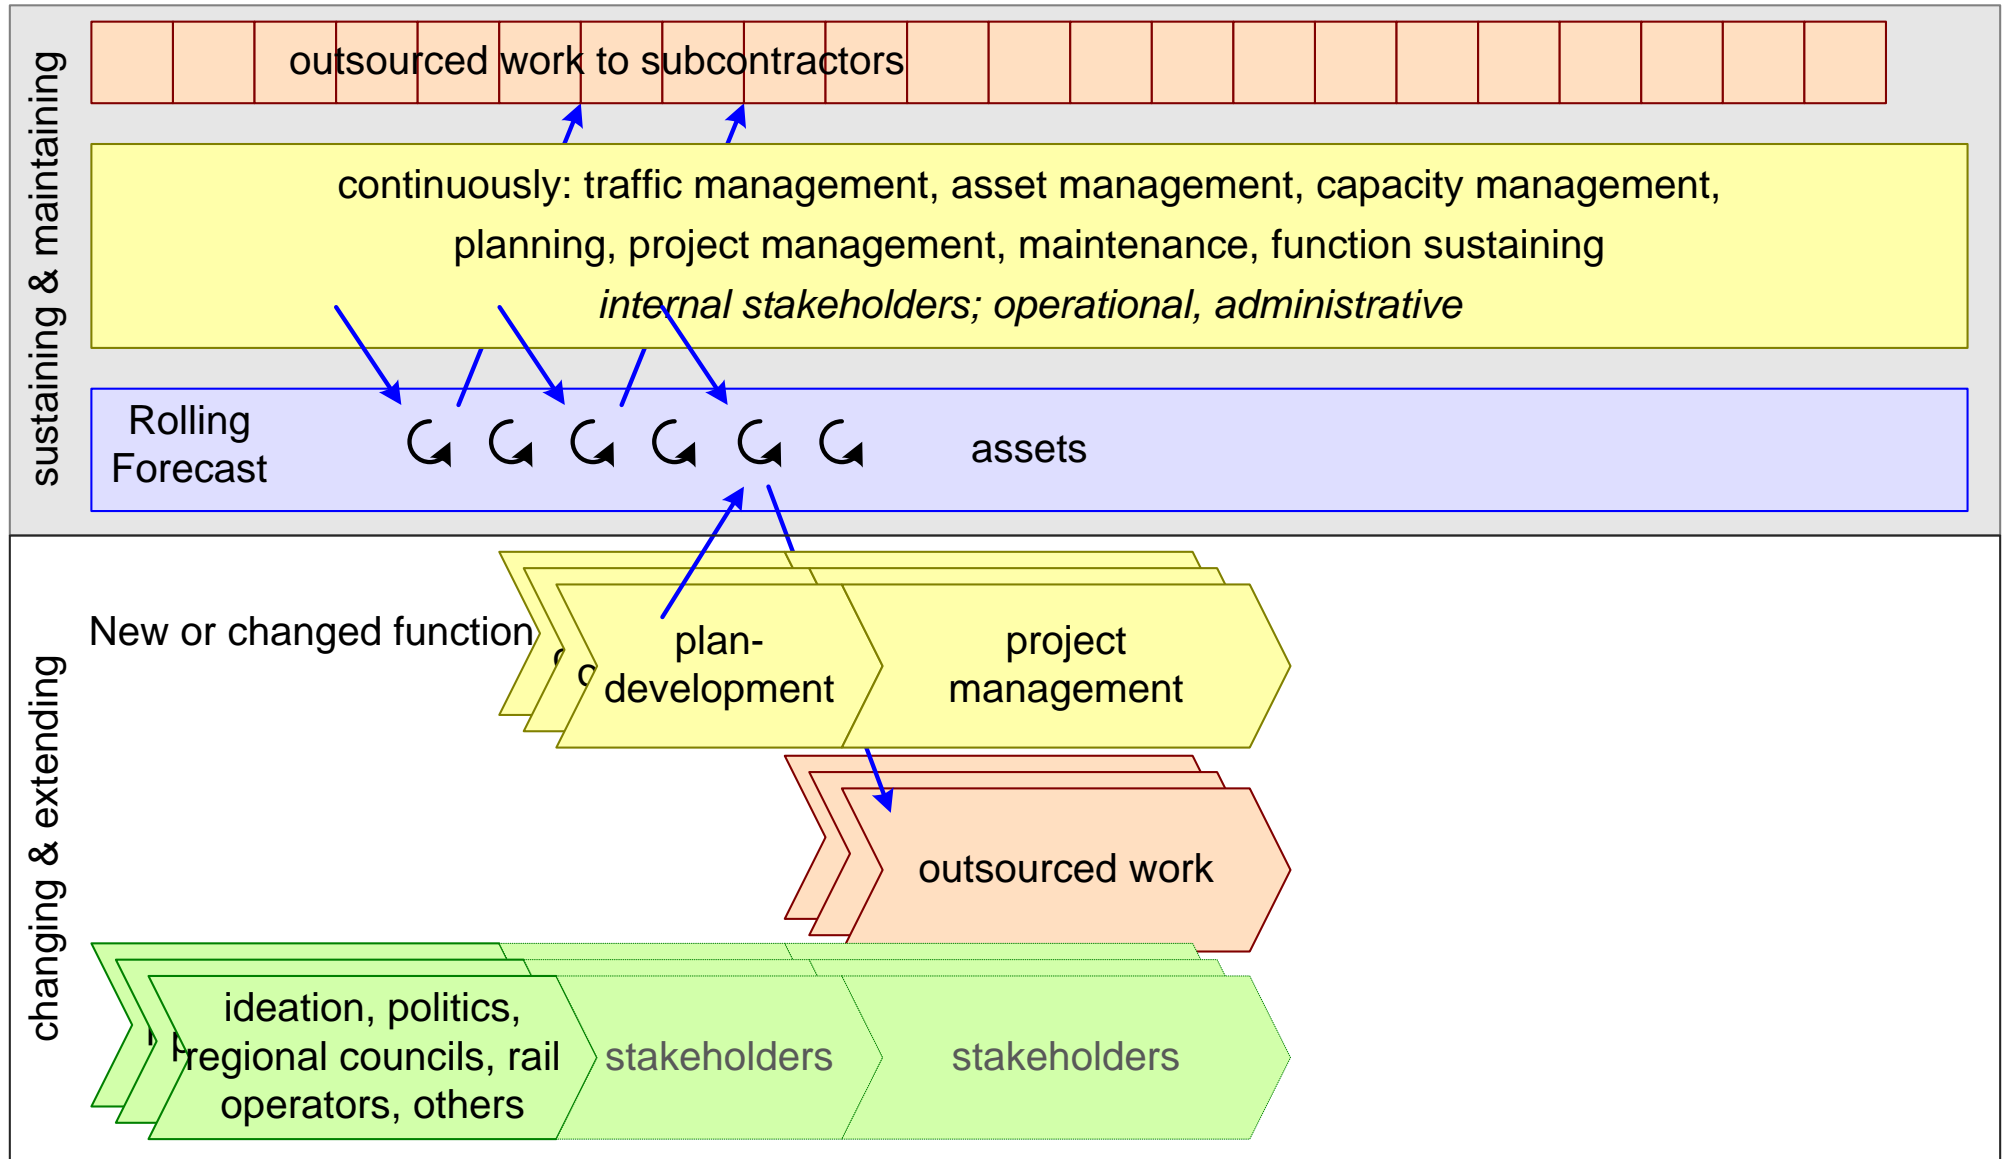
sustaining & maintaining

outsourced work to subcontractors

continuously: traffic management, asset management, capacity management, planning, project management, maintenance, function sustaining
*internal stakeholders; operational, administrative*

Rolling Forecast

assets

changing & extending

New or changed function

plan-development

project management

outsourced work

ideation, politics, regional councils, rail operators, others

stakeholders

stakeholders